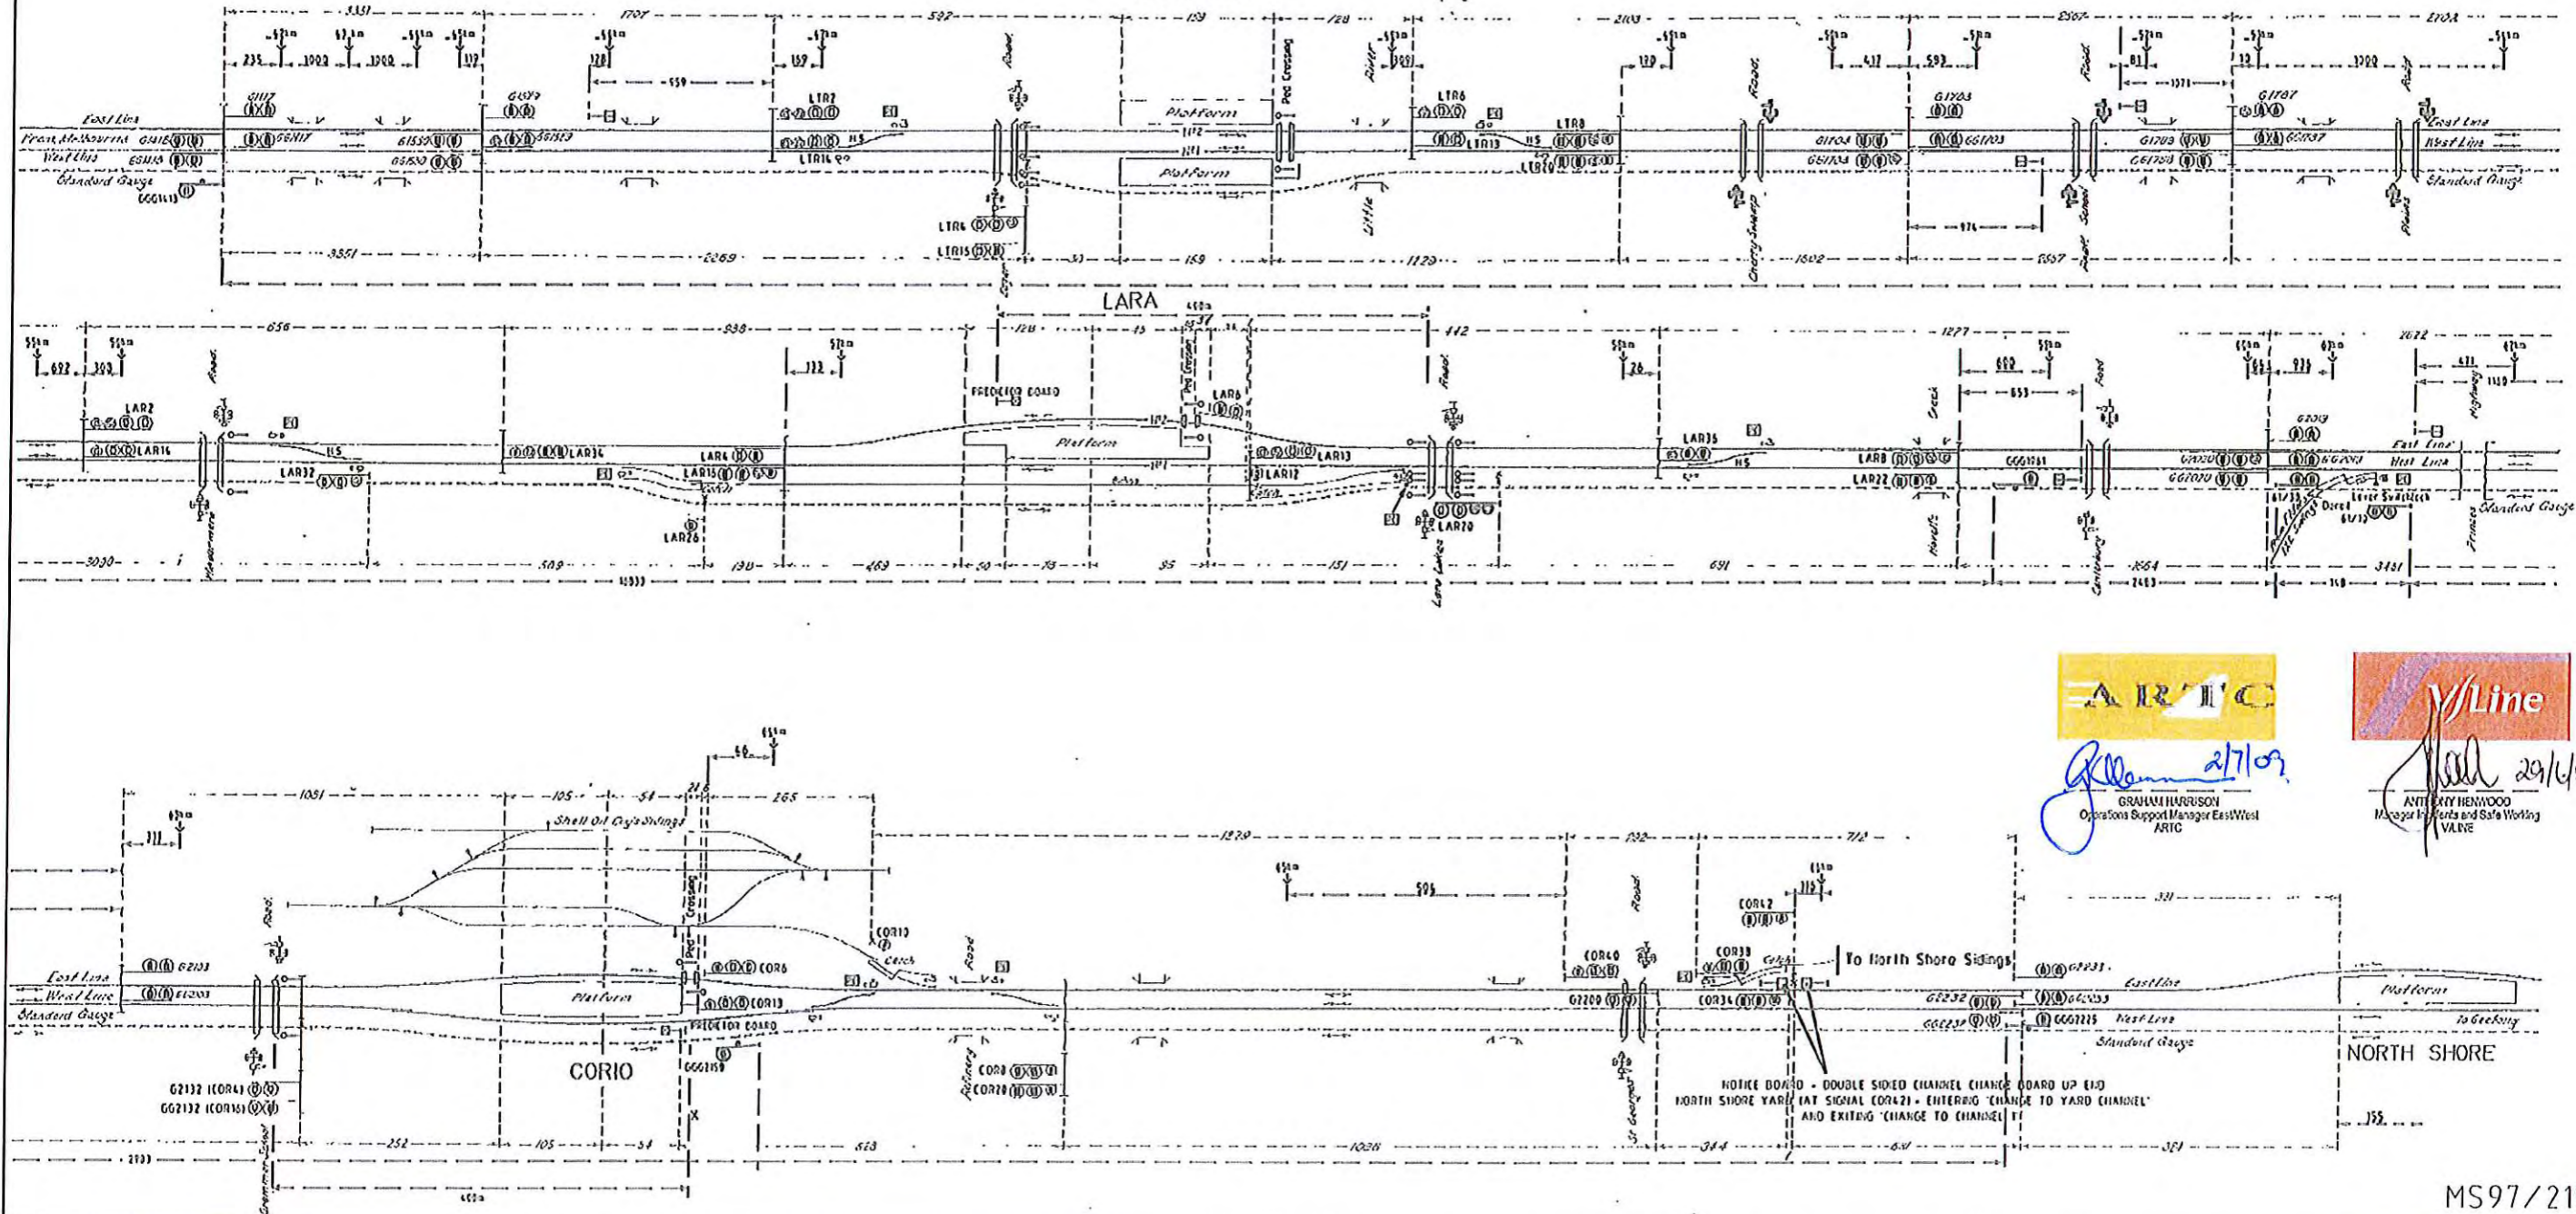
3331 1707 592 159 128 2103 2567 2102

East Line
From Melbourne
West Line
Standard Gauge

G1117 G1159 LTR2 LTR6 LTR8 G1703 G1787

Platform
Platform

LTR16 LTR13 LTR20 LTR4 LTR15

Road Ped Crossing Little Road Road Cherry Swamp School Road Road

East Line
West Line
Standard Gauge

3351 2269 159 1120 1602 2557

LARA

656 938 128 442 1277 2022

LAR2 LAR16 LAR32 LAR36 LAR4 LAR15 LAR26 LAR6 LAR13 LAR12 LAR20 LAR35 LAR8 LAR22

FREIGHT BOARD
Platform

Road Road Creek Road Highway

East Line
West Line
Standard Gauge

3030 509 190 269 50 95 151 691 2103 3131

Lara Lakes Canterbury Princes

ARTC
V/Line

2/7/09
GRAHAM HARRISON
Operations Support Manager East/West
ARTC

29/6/
ANTHONY HENWOOD
Manager Incidents and Safe Working
V/LINE

1051 105 54 265 1229 232 712 331
Shell Oil Co.'s Sidings
Ped Crossing

East Line
West Line
Standard Gauge

G2103 COR6 COR13 COR10 COR40 COR39 COR42 COR34

Platform
CORIO
FREIGHT BOARD

G2132 (COR4)
GG2132 (COR16)

COR8 COR28

To North Shore Sidings

East Line
West Line
Standard Gauge
Platform
To Geelong

NORTH SHORE

NOTICE BOARD - DOUBLE SIDED CHANNEL CHANGE BOARD UP END NORTH SHORE YARD (AT SIGNAL COR42) - ENTERING 'CHANGE TO YARD CHANNEL' AND EXITING 'CHANGE TO CHANNEL 1'

252 105 54 513 1028 344 321 355

Road Refinery St Georges

MS97/21